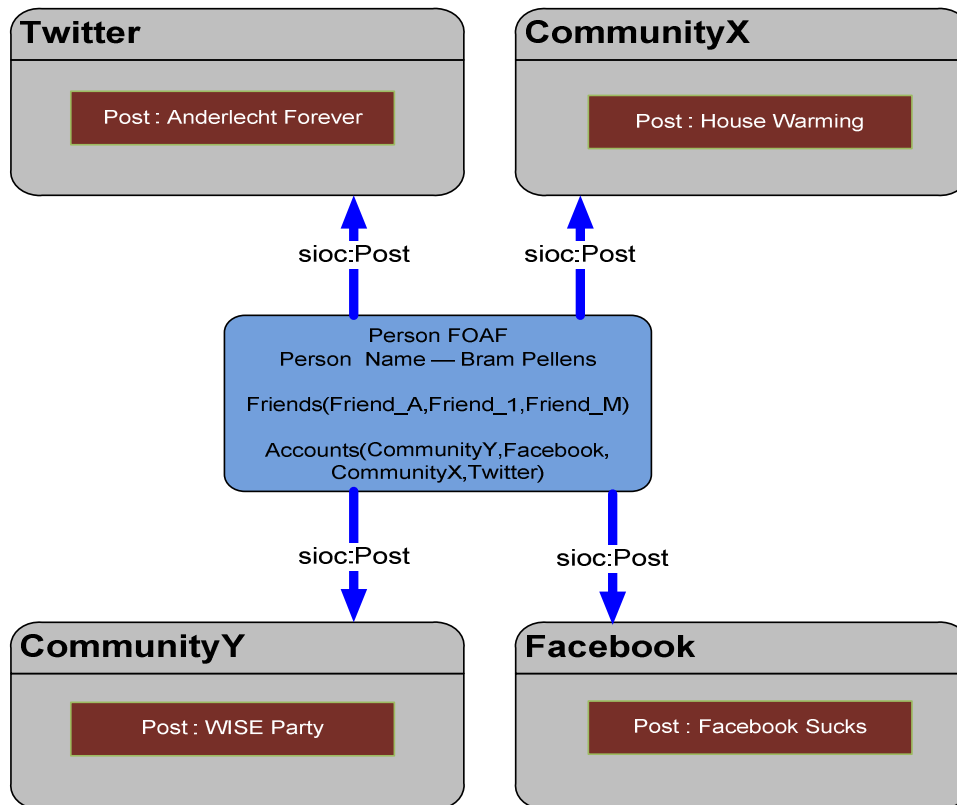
Twitter

Post : Anderlecht Forever

CommunityX

Post : House Warming

sioc:Post

sioc:Post

Person FOAF
Person Name — Bram Pellens

Friends(Friend_A,Friend_1,Friend_M)

Accounts(CommunityY,Facebook, CommunityX,Twitter)

sioc:Post

sioc:Post

CommunityY

Post : WISE Party

Facebook

Post : Facebook Sucks